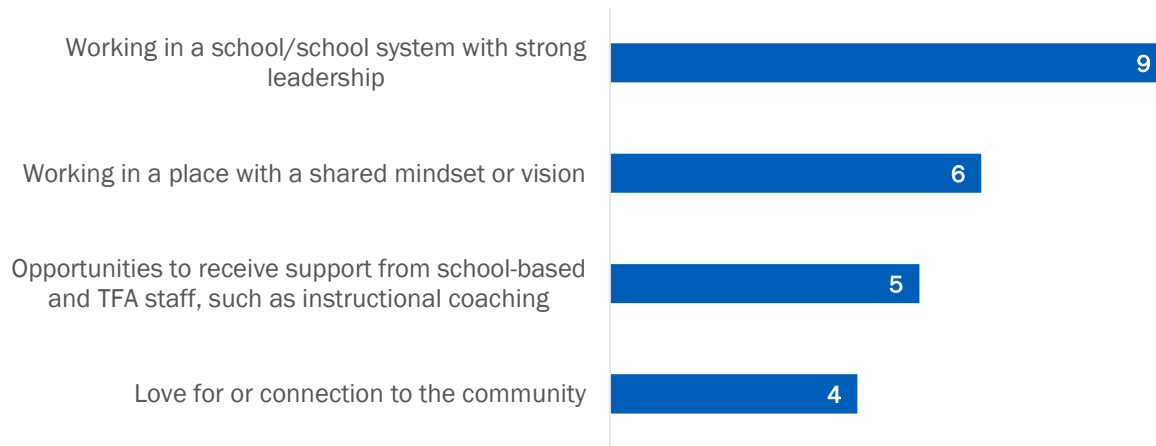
Working in a school/school system with strong leadership
9

Working in a place with a shared mindset or vision
6

Opportunities to receive support from school-based and TFA staff, such as instructional coaching
5

Love for or connection to the community
4